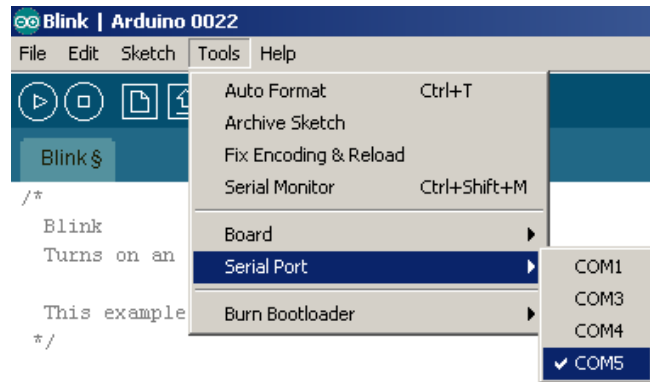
Blink | Arduino 0022

File Edit Sketch Tools Help

Blink §

/*
Blink
Turns on an

This example
*/

Auto Format Ctrl+T
Archive Sketch
Fix Encoding & Reload
Serial Monitor Ctrl+Shift+M

Board
Serial Port

Burn Bootloader

COM1
COM3
COM4
✓ COM5